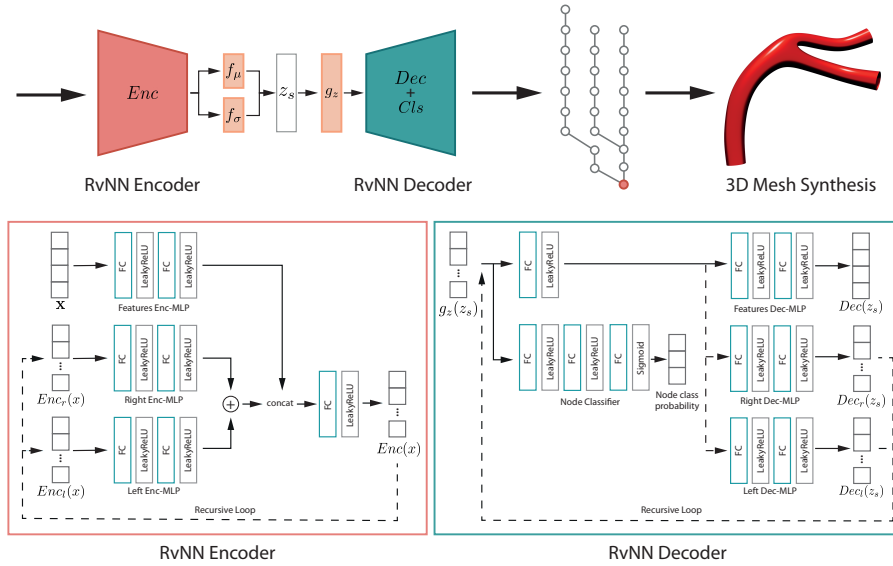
$Enc$

$f_\mu$

$f_\sigma$

$z_s$

$g_z$

$Dec$ + $Cls$

RvNN Encoder

RvNN Decoder

3D Mesh Synthesis

$\mathbf{X}$

FC LeakyReLU FC LeakyReLU

Features Enc-MLP

$Enc_r(x)$

FC LeakyReLU FC LeakyReLU

Right Enc-MLP

$\oplus$

concat

FC LeakyReLU

$Enc(x)$

$Enc_l(x)$

FC LeakyReLU FC LeakyReLU

Left Enc-MLP

Recursive Loop

RvNN Encoder

$g_z(z_s)$

FC LeakyReLU

FC LeakyReLU FC LeakyReLU FC Sigmoid

Node Classifier

Node class probability

FC LeakyReLU FC LeakyReLU

Features Dec-MLP

$Dec(z_s)$

FC LeakyReLU FC LeakyReLU

Right Dec-MLP

$Dec_r(z_s)$

FC LeakyReLU FC LeakyReLU

Left Dec-MLP

$Dec_l(z_s)$

Recursive Loop

RvNN Decoder